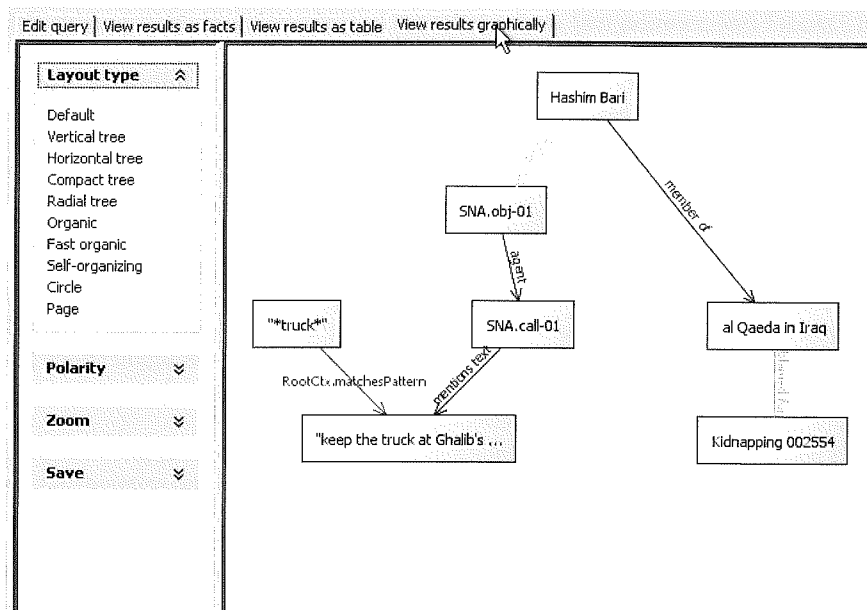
Edit query | View results as facts | View results as table | View results graphically |

Layout type

Default
Vertical tree
Horizontal tree
Compact tree
Radial tree
Organic
Fast organic
Self-organizing
Circle
Page

Polarity

Zoom

Save

Hashim Bari

SNA.obj-01

member of

agent

"*truck*"

SNA.call-01

al Qaeda in Iraq

RootCtx.matchesPattern

mentions text

"keep the truck at Ghalib's ...

Kidnapping 002554